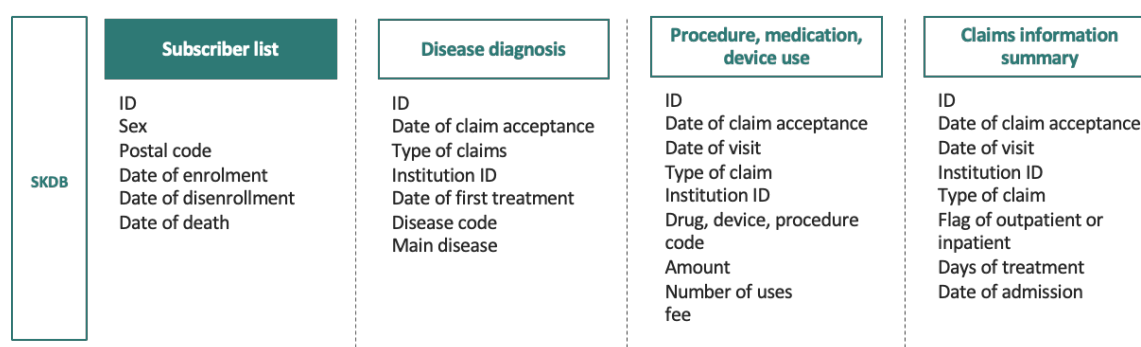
SKDB

Subscriber list

ID
Sex
Postal code
Date of enrolment
Date of disenrollment
Date of death

Disease diagnosis

ID
Date of claim acceptance
Type of claims
Institution ID
Date of first treatment
Disease code
Main disease

Procedure, medication, device use

ID
Date of claim acceptance
Date of visit
Type of claim
Institution ID
Drug, device, procedure code
Amount
Number of uses
fee

Claims information summary

ID
Date of claim acceptance
Date of visit
Institution ID
Type of claim
Flag of outpatient or inpatient
Days of treatment
Date of admission